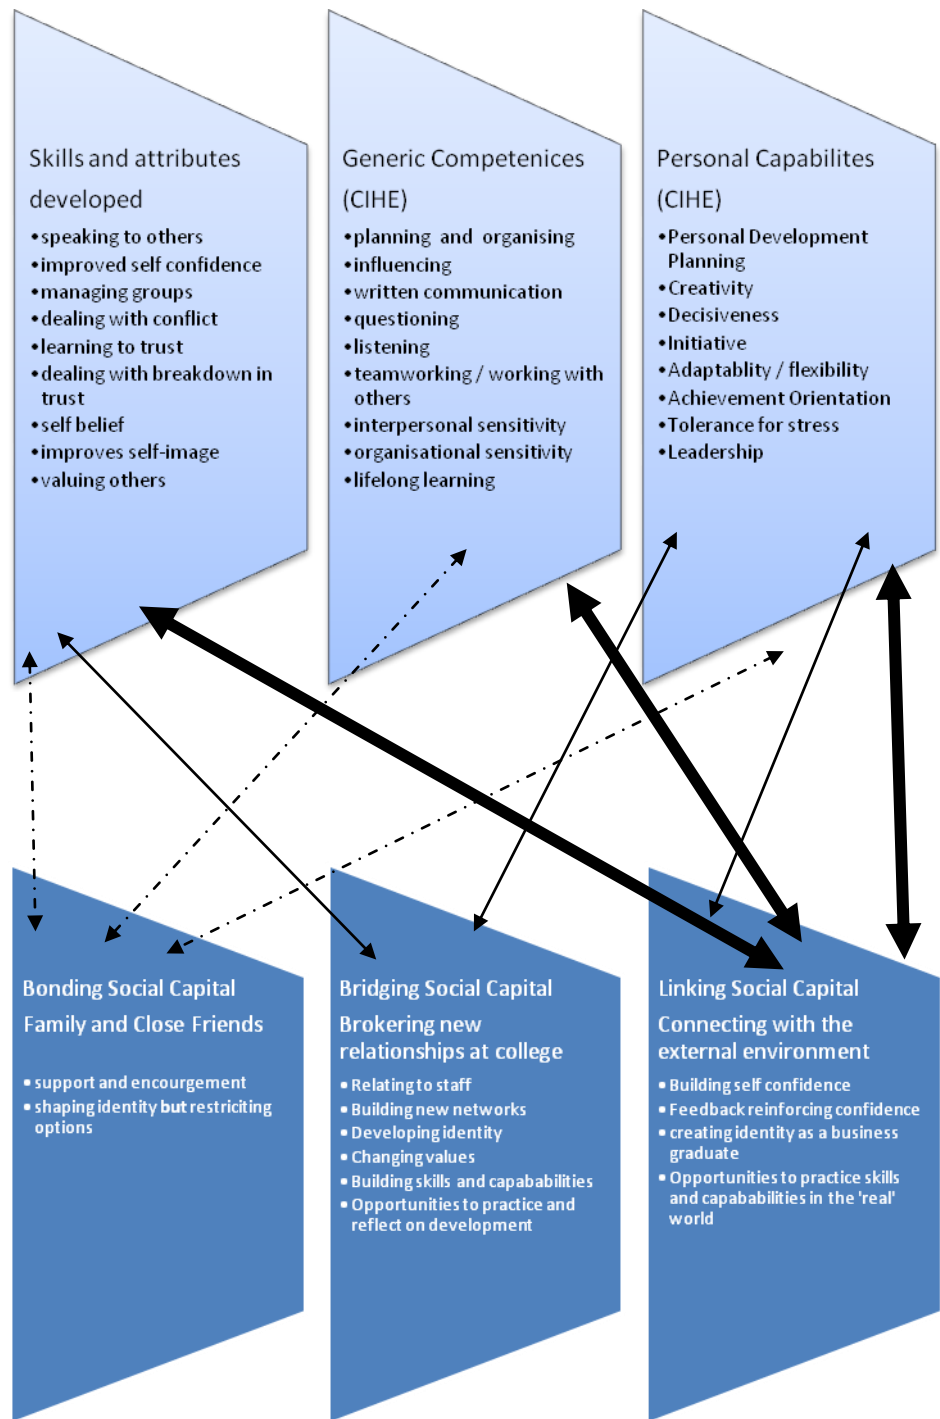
Skills and attributes developed

- speaking to others
- improved self confidence
- managing groups
- dealing with conflict
- learning to trust
- dealing with breakdown in trust
- self belief
- improves self-image
- valuing others

Generic Competenices (CIHE)

- planning and organising
- influencing
- written communication
- questioning
- listening
- teamworking / working with others
- interpersonal sensitivity
- organisational sensitivity
- lifelong learning

Personal Capabilites (CIHE)

- Personal Development Planning
- Creativity
- Decisiveness
- Initiative
- Adaptablity / flexibility
- Achievement Orientation
- Tolerance for stress
- Leadership

Bonding Social Capital
Family and Close Friends

- support and encourgement
- shaping identity but restricting options

Bridging Social Capital
Brokering new relationships at college

- Relating to staff
- Building new networks
- Developing identity
- Changing values
- Building skills and capabablities
- Opportunities to practice and reflect on development

Linking Social Capital
Connecting with the external environment

- Building self confidence
- Feedback reinforcing confidence
- creating identity as a business graduate
- Opportunities to practice skills and capabablities in the 'real' world